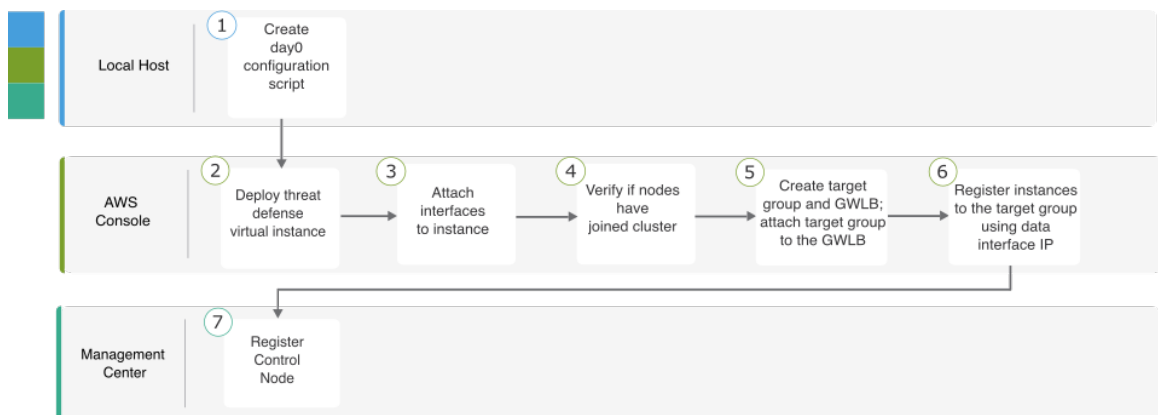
Local Host

1 Create day0 configuration script

AWS Console

2 Deploy threat defense virtual instance

3 Attach interfaces to instance

4 Verify if nodes have joined cluster

5 Create target group and GWLB; attach target group to the GWLB

6 Register instances to the target group using data interface IP

Management Center

7 Register Control Node